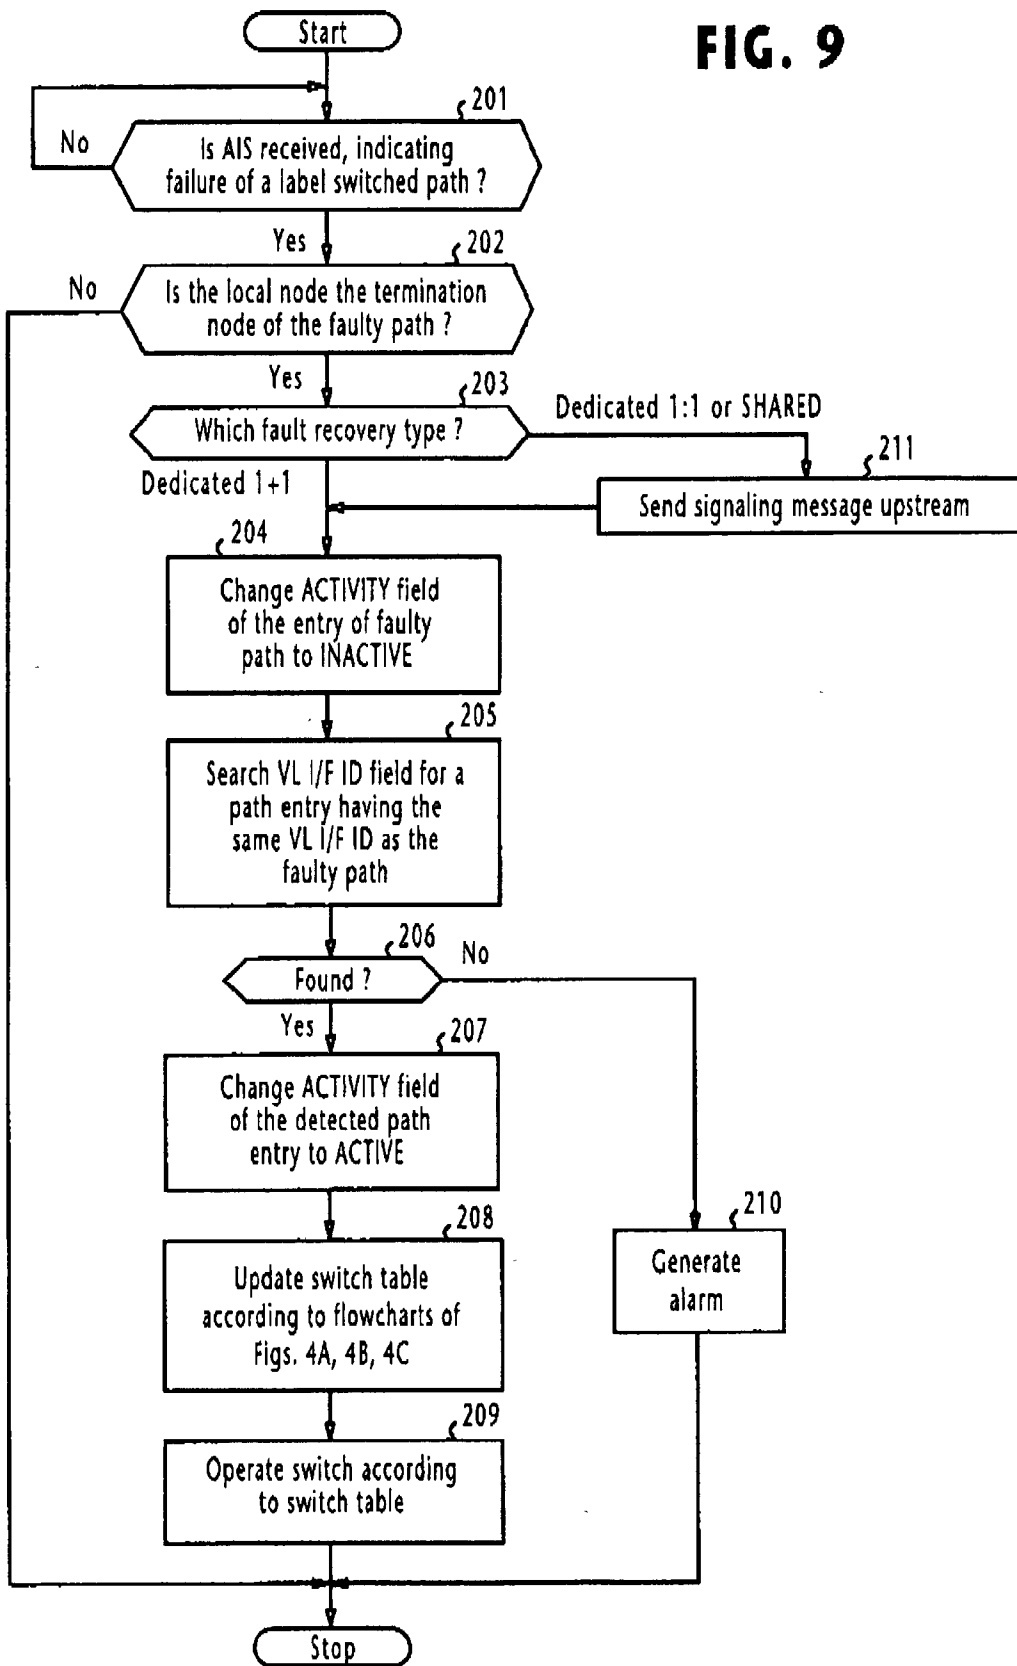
Start

FIG. 9

201

No

Is AIS received, indicating failure of a label switched path ?

Yes

202

No

Is the local node the termination node of the faulty path ?

Yes

203

Which fault recovery type ?

Dedicated 1:1 or SHARED

211

Send signaling message upstream

Dedicated 1+1

204

Change ACTIVITY field of the entry of faulty path to INACTIVE

205

Search VL I/F ID field for a path entry having the same VL I/F ID as the faulty path

206

Found ?

No

Yes

207

Change ACTIVITY field of the detected path entry to ACTIVE

210

Generate alarm

208

Update switch table according to flowcharts of Figs. 4A, 4B, 4C

209

Operate switch according to switch table

Stop